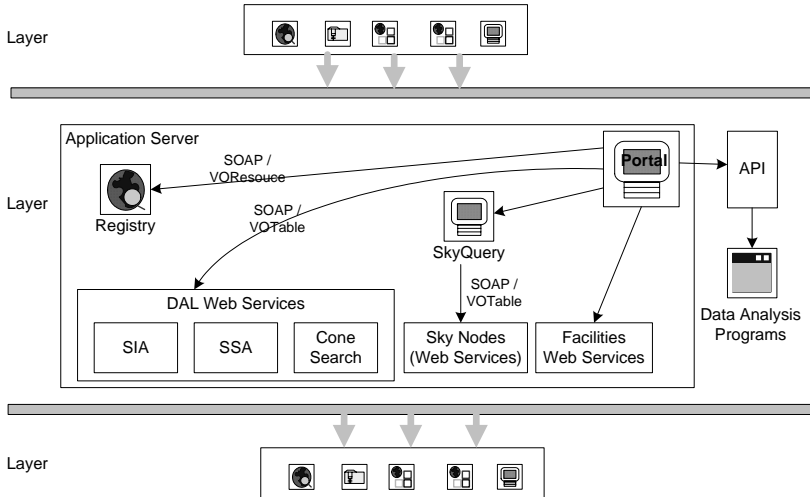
Layer

Layer

Application Server

SOAP / VOResouce

Portal

API

Registry

SOAP / VOTable

SkyQuery

Data Analysis Programs

SOAP / VOTable

DAL Web Services

SIA

SSA

Cone Search

Sky Nodes (Web Services)

Facilities Web Services

Layer